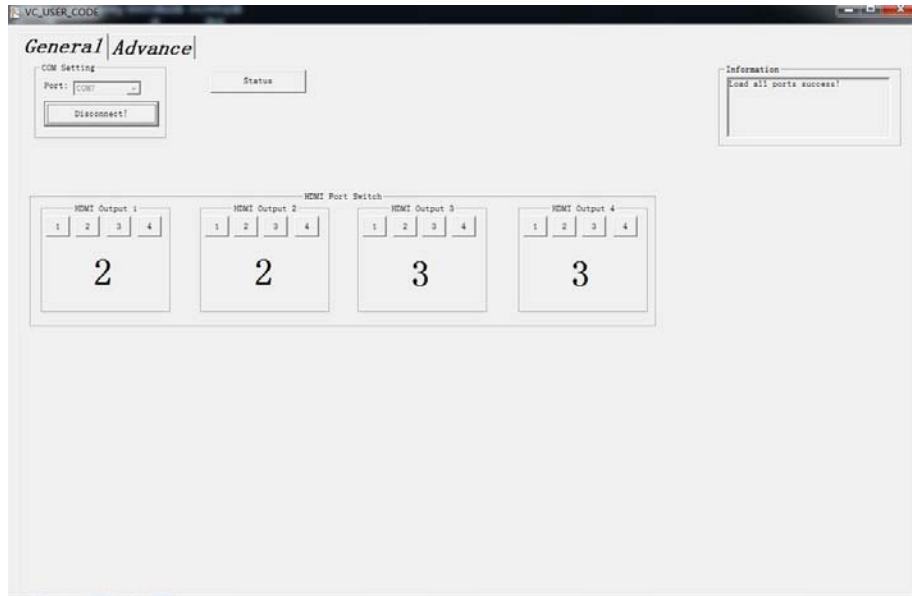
VC_USER_CODE

General | Advance

COM Setting
Port: COM7
Disconnect?

Status

Information
Load all ports success!

HDMI Port Switch

HDMI Output 1
1 2 3 4
2

HDMI Output 2
1 2 3 4
2

HDMI Output 3
1 2 3 4
3

HDMI Output 4
1 2 3 4
3